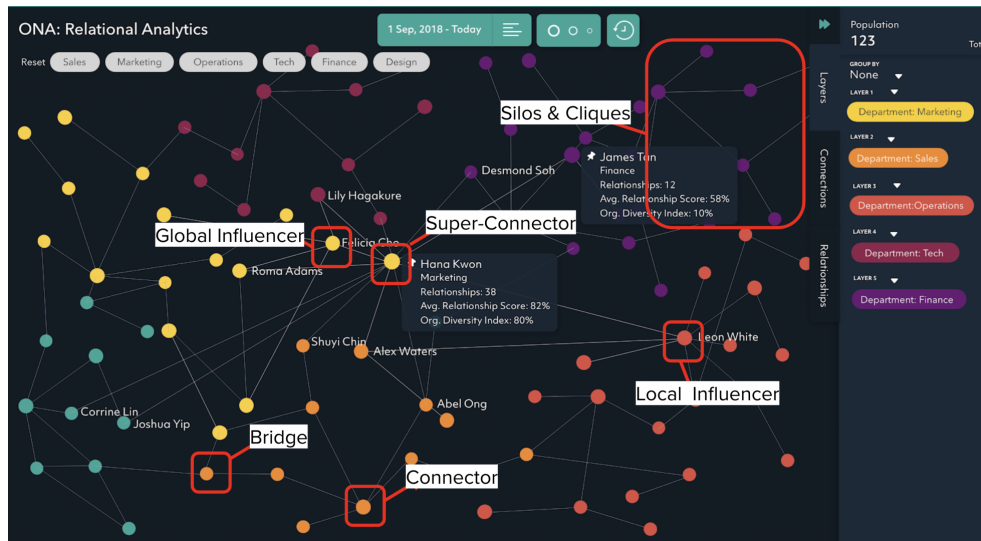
ONA: Relational Analytics

Reset Sales Marketing Operations Tech Finance Design

1 Sep, 2018 - Today

Layers Connections Relationships

Population
123

Tot

GROUP BY
None

LAYER 1
Department: Marketing

LAYER 2
Department: Sales

LAYER 3
Department:Operations

LAYER 4
Department: Tech

LAYER 5
Department: Finance

Silos & Cliques

Desmond Soh

James Tan
Finance
Relationships: 12
Avg. Relationship Score: 58%
Org. Diversity Index: 10%

Lily Hagakure

Global Influencer

Felicia Cho

Super-Connector

Roma Adams

Hana Kwon
Marketing
Relationships: 38
Avg. Relationship Score: 82%
Org. Diversity Index: 80%

Shuyi Chin

Alex Waters

Leon White

Local Influencer

Abel Ong

Corrine Lin

Joshua Yip

Bridge

Connector